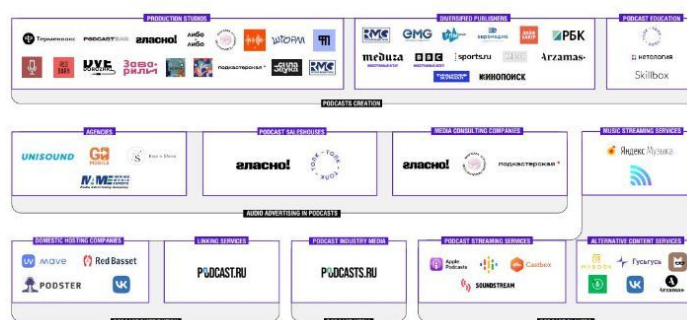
PRODUCTION STUDIOS

Терменвокс
PODCASTBAND
эласно!
либо либо
ШТОРМ
RMG

DIVERSIFIED PUBLISHERS

RMG
GMG
РБК
meduza
BBC
sports.ru
Arzamas
КИНОПОИСК

PODCAST EDUCATION

НЕТОЛОГИЯ
Skillbox

PODCASTS CREATION

AGENCIES

UNISOUND

PODCAST SALESHOUSES

эласно!

MEDIA CONSULTING COMPANIES

эласно!
подкастерская

MUSIC STREAMING SERVICES

Яндекс Музыка

AUDIO ADVERTISING IN PODCASTS

DOMESTIC HOSTING COMPANIES

mave
Red Basset
PODSTER

LINKING SERVICES

PODCAST.RU

PODCAST INDUSTRY MEDIA

PODCASTS.RU

PODCAST STREAMING SERVICES

Apple Podcasts
Castbox
SOUNDSTREAM

ALTERNATIVE CONTENT SERVICES

Гусьгусь